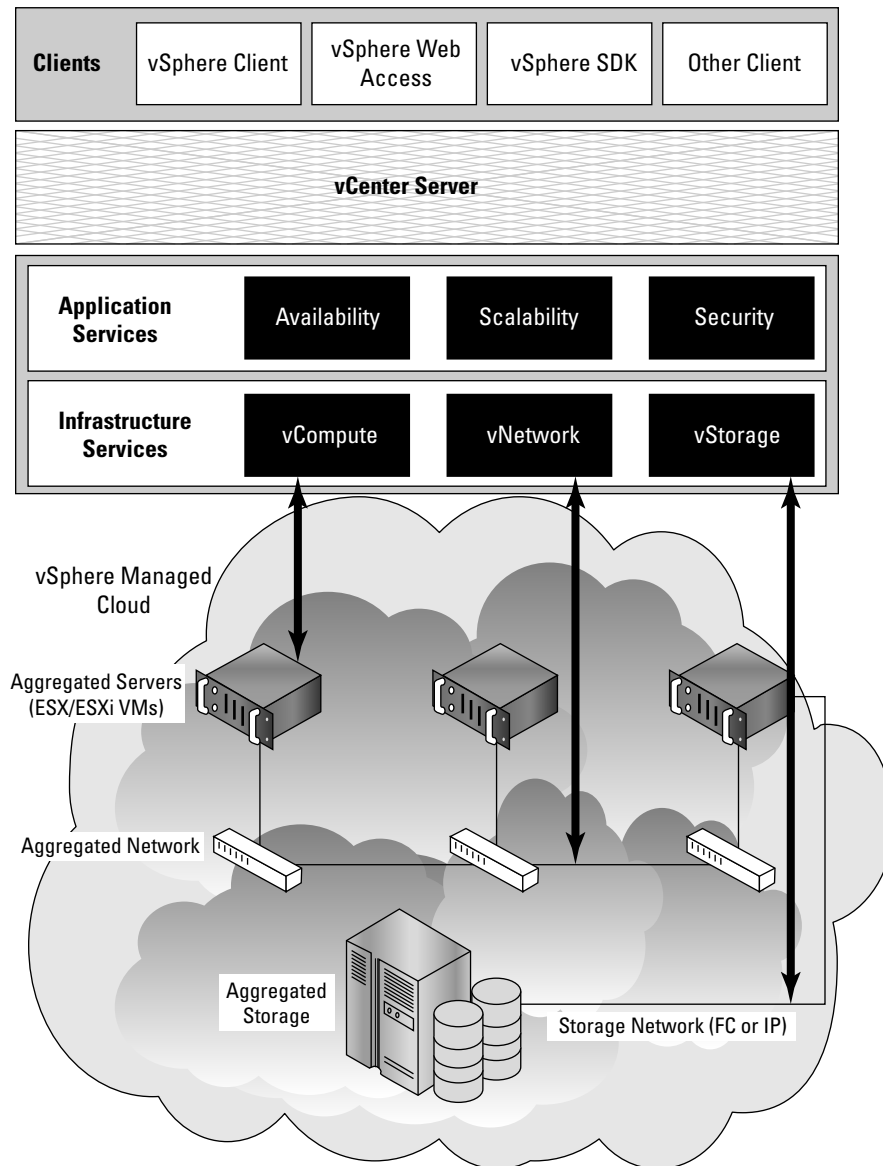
Clients
vSphere Client
vSphere Web Access
vSphere SDK
Other Client

vCenter Server

Application Services
Availability
Scalability
Security

Infrastructure Services
vCompute
vNetwork
vStorage

vSphere Managed Cloud

Aggregated Servers (ESX/ESXi VMs)

Aggregated Network

Aggregated Storage

Storage Network (FC or IP)